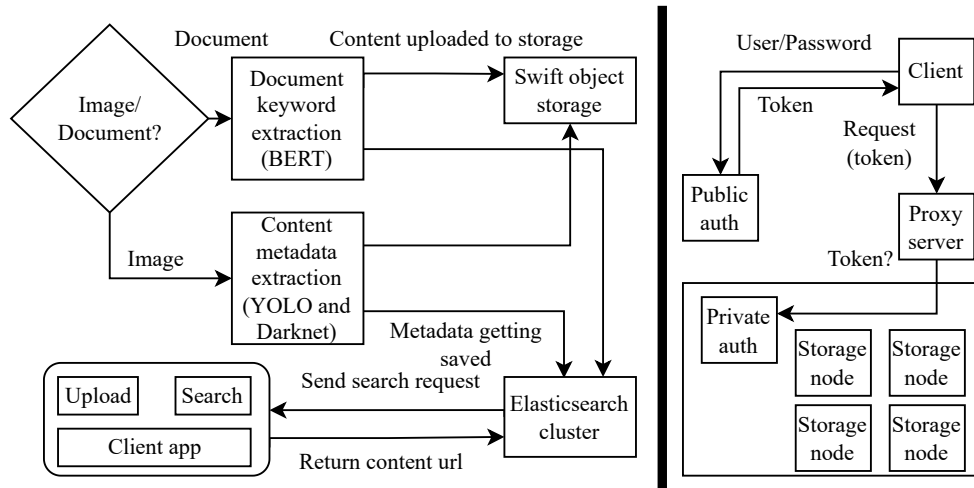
Image/ Document?

Document

Content uploaded to storage

Document keyword extraction (BERT)

Swift object storage

Image

Content metadata extraction (YOLO and Darknet)

Metadata getting saved

Upload

Search

Client app

Send search request

Return content url

Elasticsearch cluster

User/Password

Client

Token

Request (token)

Public auth

Proxy server

Token?

Private auth

Storage node

Storage node

Storage node

Storage node